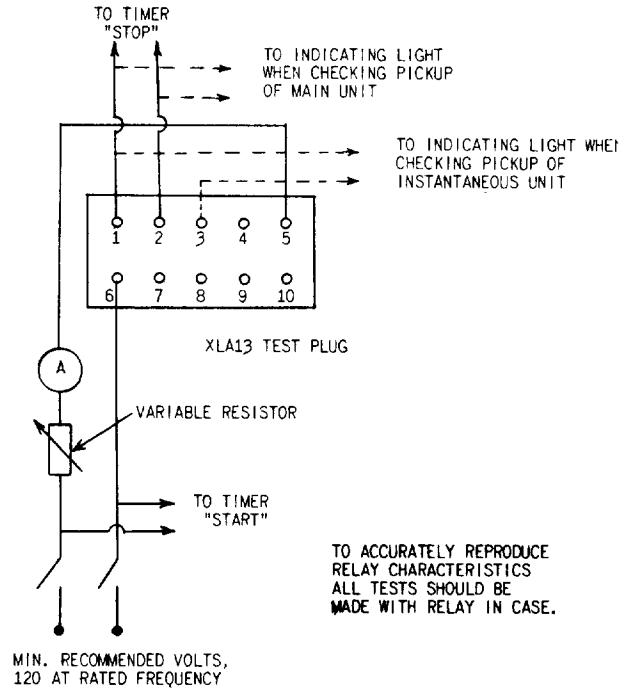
TO TIMER "STOP"

TO INDICATING LIGHT WHEN CHECKING PICKUP OF MAIN UNIT

TO INDICATING LIGHT WHEN CHECKING PICKUP OF INSTANTANEOUS UNIT

1 2 3 4 5

6 7 8 9 10

XLA13 TEST PLUG

A

VARIABLE RESISTOR

TO TIMER "START"

TO ACCURATELY REPRODUCE RELAY CHARACTERISTICS ALL TESTS SHOULD BE MADE WITH RELAY IN CASE.

MIN. RECOMMENDED VOLTS, 120 AT RATED FREQUENCY